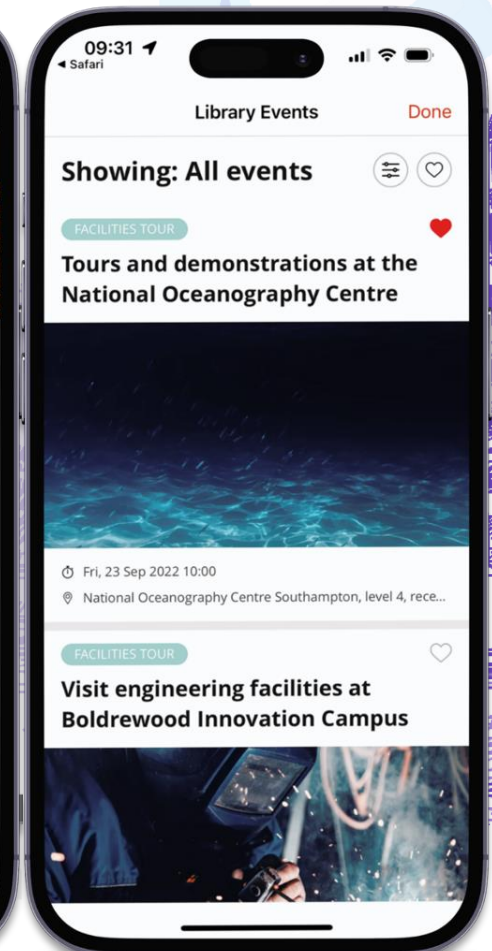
09:31
◂ Safari

Library Events
Done

Showing: All events

FACILITIES TOUR

Tours and demonstrations at the National Oceanography Centre

Fri, 23 Sep 2022 10:00
National Oceanography Centre Southampton, level 4, rece...

FACILITIES TOUR

Visit engineering facilities at Boldrewood Innovation Campus